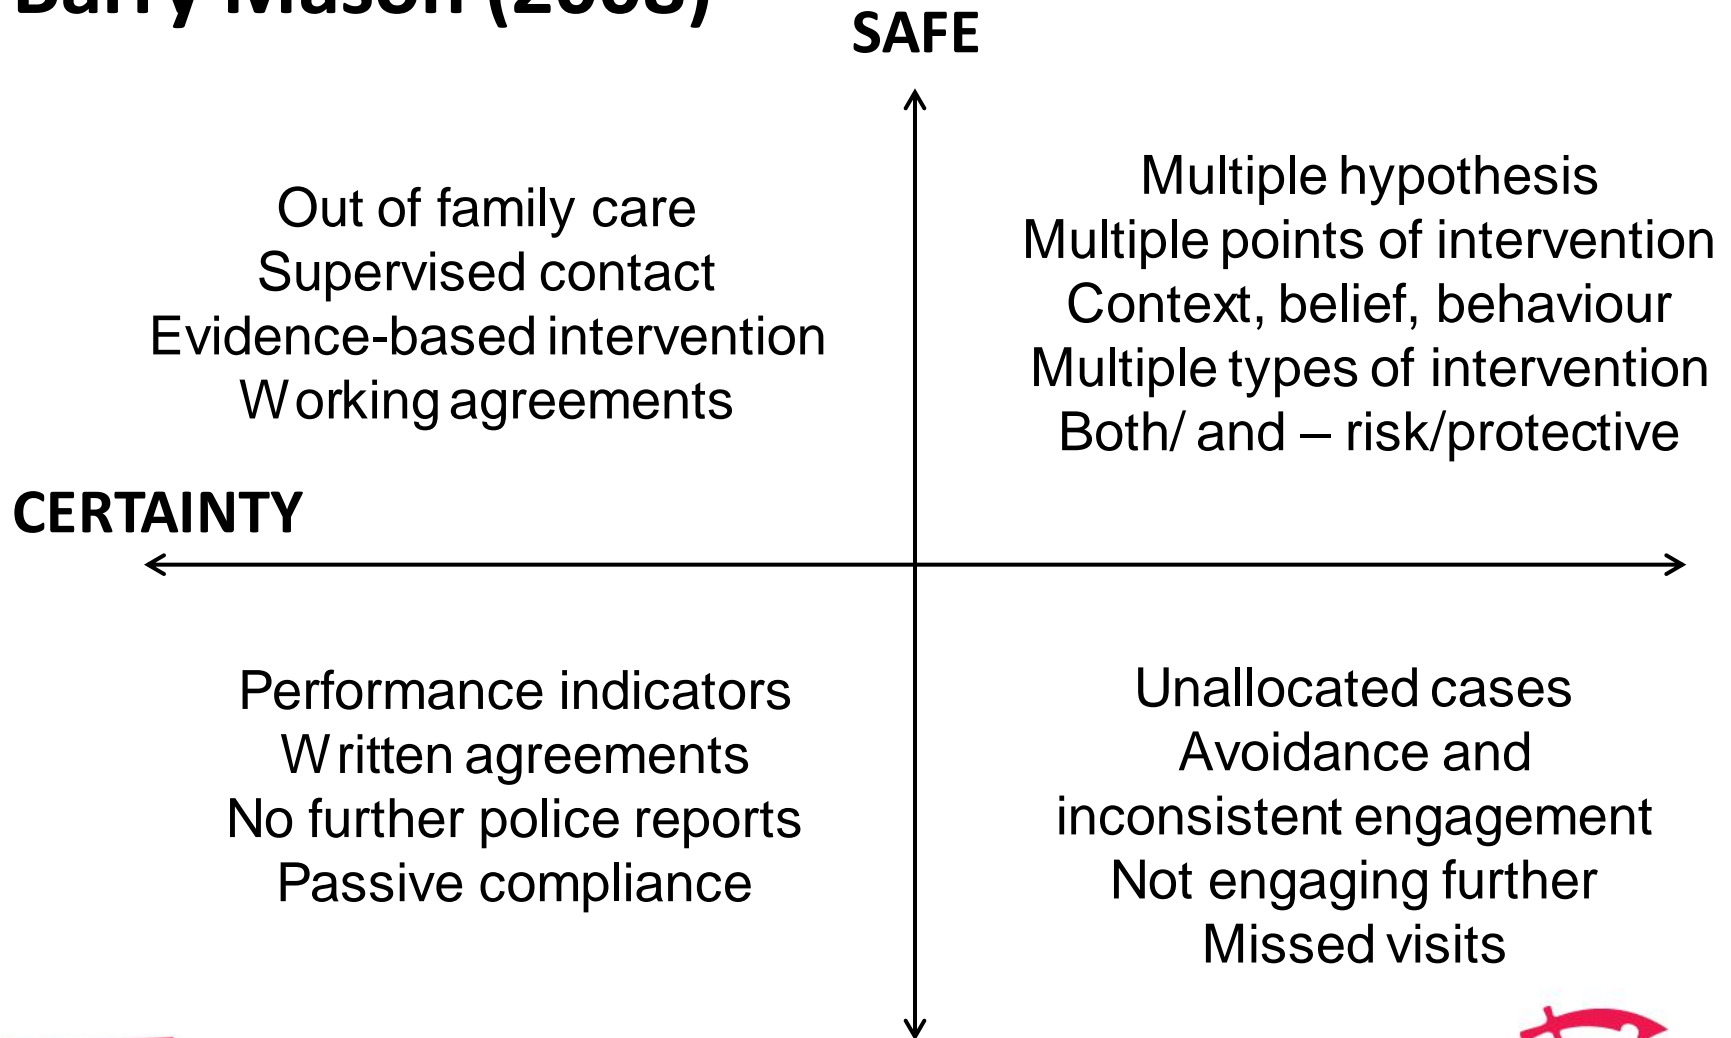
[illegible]

SAFE

Out of family care
Supervised contact
Evidence-based intervention
Working agreements

Multiple hypothesis
Multiple points of intervention
Context, belief, behaviour
Multiple types of intervention
Both/ and – risk/protective

CERTAINTY

Performance indicators
Written agreements
No further police reports
Passive compliance

Unallocated cases
Avoidance and inconsistent engagement
Not engaging further
Missed visits